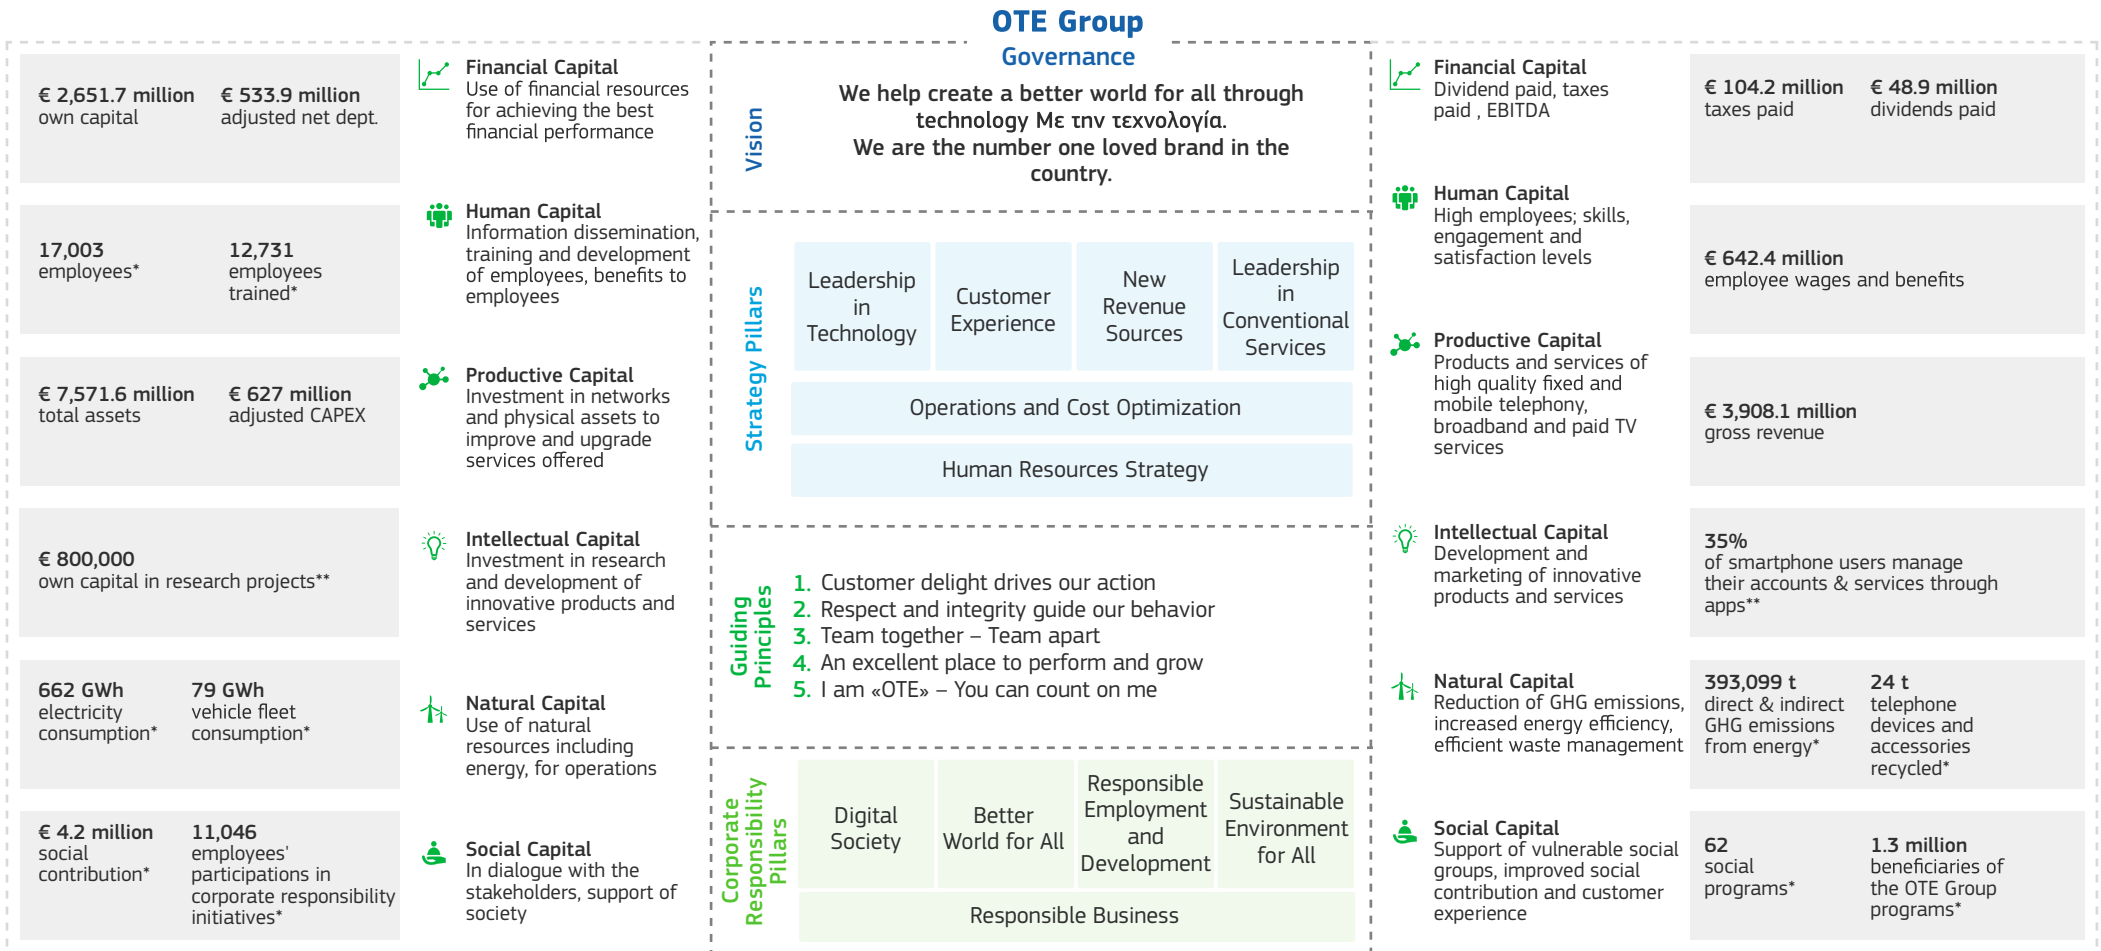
OTE Group

Governance

€ 2,651.7 million
own capital

€ 533.9 million
adjusted net dept.

Financial Capital
Use of financial resources for achieving the best financial performance

17,003
employees*

12,731
employees trained*

Human Capital
Information dissemination, training and development of employees, benefits to employees

€ 7,571.6 million
total assets

€ 627 million
adjusted CAPEX

Productive Capital
Investment in networks and physical assets to improve and upgrade services offered

€ 800,000
own capital in research projects**

Intellectual Capital
Investment in research and development of innovative products and services

662 GWh
electricity consumption*

79 GWh
vehicle fleet consumption*

Natural Capital
Use of natural resources including energy, for operations

€ 4.2 million
social contribution*

11,046
employees' participations in corporate responsibility initiatives*

Social Capital
In dialogue with the stakeholders, support of society

Vision

We help create a better world for all through technology Με την τεχνολογία.
We are the number one loved brand in the country.

Strategy Pillars

Leadership in Technology

Customer Experience

New Revenue Sources

Leadership in Conventional Services

Operations and Cost Optimization

Human Resources Strategy

Guiding Principles

1. Customer delight drives our action
2. Respect and integrity guide our behavior
3. Team together – Team apart
4. An excellent place to perform and grow
5. I am «OTE» – You can count on me

Corporate Responsibility Pillars

Digital Society

Better World for All

Responsible Employment and Development

Sustainable Environment for All

Responsible Business

Financial Capital
Dividend paid, taxes paid , EBITDA

€ 104.2 million
taxes paid

€ 48.9 million
dividends paid

Human Capital
High employees; skills, engagement and satisfaction levels

€ 642.4 million
employee wages and benefits

Productive Capital
Products and services of high quality fixed and mobile telephony, broadband and paid TV services

€ 3,908.1 million
gross revenue

Intellectual Capital
Development and marketing of innovative products and services

35%
of smartphone users manage their accounts & services through apps**

Natural Capital
Reduction of GHG emissions, increased energy efficiency, efficient waste management

393,099 t
direct & indirect GHG emissions from energy*

24 t
telephone devices and accessories recycled*

Social Capital
Support of vulnerable social groups, improved social contribution and customer experience

62
social programs*

1.3 million
beneficiaries of the OTE Group programs*